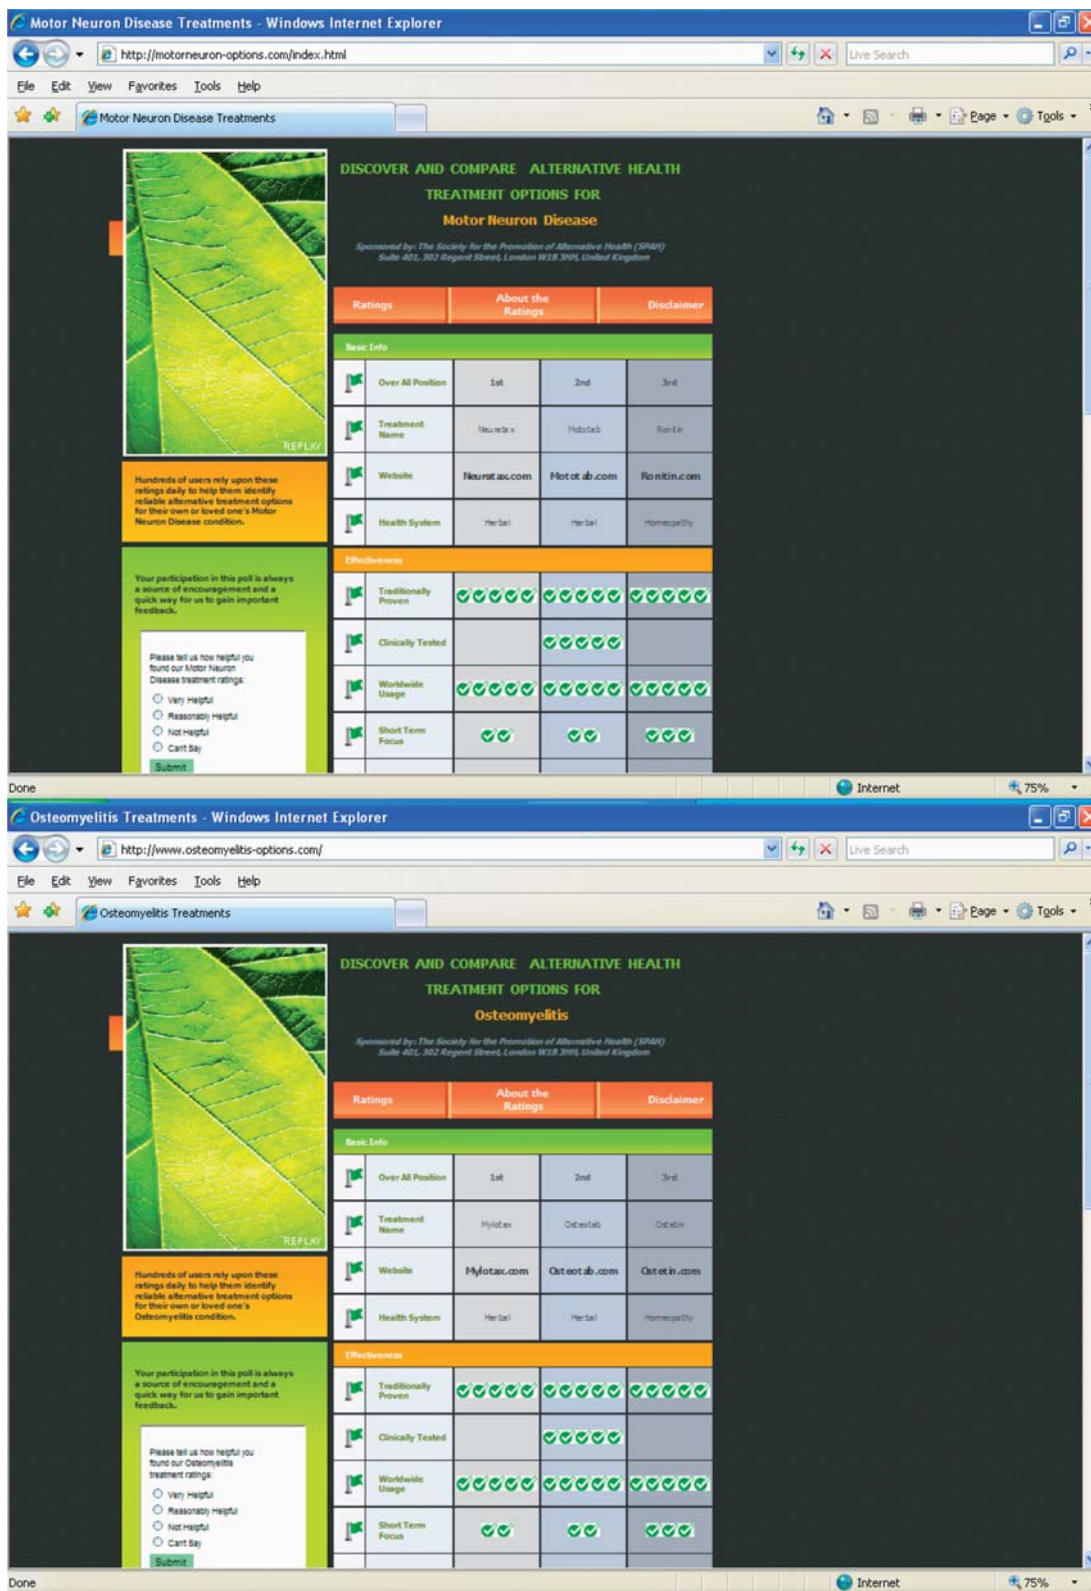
Motor Neuron Disease Treatments - Windows Internet Explorer

http://motorneuron-options.com/index.html

Live Search

File Edit View Favorites Tools Help

Motor Neuron Disease Treatments

Page ▾ Tools ▾

REPLAY

Hundreds of users rely upon these ratings daily to help them identify reliable alternative treatment options for their own or loved one's Motor Neuron Disease condition.

Your participation in this poll is always a source of encouragement and a quick way for us to gain important feedback.

Please tell us how helpful you found our Motor Neuron Disease treatment ratings:

Very Helpful

Reasonably Helpful

Not Helpful

Can't Say

Submit

DISCOVER AND COMPARE ALTERNATIVE HEALTH TREATMENT OPTIONS FOR

Motor Neuron Disease

Sponsored by: The Society for the Promotion of Alternative Health (SPAH) Suite 401, 302 Regent Street, London W1B 3HH, United Kingdom

| Ratings | About the Ratings | Disclaimer |
|---|---|---|

Basic Info

| | | | |
|---|---|---|---|
| Over All Position | 1st | 2nd | 3rd |
| Treatment Name | Neuretax | Mototab | Ronitin |
| Website | Neurotax.com | Mototab.com | Ronitin.com |
| Health System | Herbal | Herbal | Homeopathy |

Effectiveness

| | | | |
|---|---|---|---|
| Traditionally Proven | ✓✓✓✓✓ | ✓✓✓✓✓ | ✓✓✓✓✓ |
| Clinically Tested | | ✓✓✓✓✓ | |
| Worldwide Usage | ✓✓✓✓✓ | ✓✓✓✓✓ | ✓✓✓✓✓ |
| Short Term Focus | ✓✓ | ✓✓ | ✓✓✓ |

Done

Internet

75%

Osteomyelitis Treatments - Windows Internet Explorer

http://www.osteomyelitis-options.com/

Live Search

File Edit View Favorites Tools Help

Osteomyelitis Treatments

Page ▾ Tools ▾

REPLAY

Hundreds of users rely upon these ratings daily to help them identify reliable alternative treatment options for their own or loved one's Osteomyelitis condition.

Your participation in this poll is always a source of encouragement and a quick way for us to gain important feedback.

Please tell us how helpful you found our Osteomyelitis treatment ratings:

Very Helpful

Reasonably Helpful

Not Helpful

Can't Say

Submit

DISCOVER AND COMPARE ALTERNATIVE HEALTH TREATMENT OPTIONS FOR

Osteomyelitis

Sponsored by: The Society for the Promotion of Alternative Health (SPAH) Suite 401, 302 Regent Street, London W1B 3HH, United Kingdom

| Ratings | About the Ratings | Disclaimer |
|---|---|---|

Basic Info

| | | | |
|---|---|---|---|
| Over All Position | 1st | 2nd | 3rd |
| Treatment Name | Mylotex | Osteotab | Ostetin |
| Website | Mylotax.com | Osteotab.com | Ostetin.com |
| Health System | Herbal | Herbal | Homeopathy |

Effectiveness

| | | | |
|---|---|---|---|
| Traditionally Proven | ✓✓✓✓✓ | ✓✓✓✓✓ | ✓✓✓✓✓ |
| Clinically Tested | | ✓✓✓✓✓ | |
| Worldwide Usage | ✓✓✓✓✓ | ✓✓✓✓✓ | ✓✓✓✓✓ |
| Short Term Focus | ✓✓ | ✓✓ | ✓✓✓ |

Done

Internet

75%